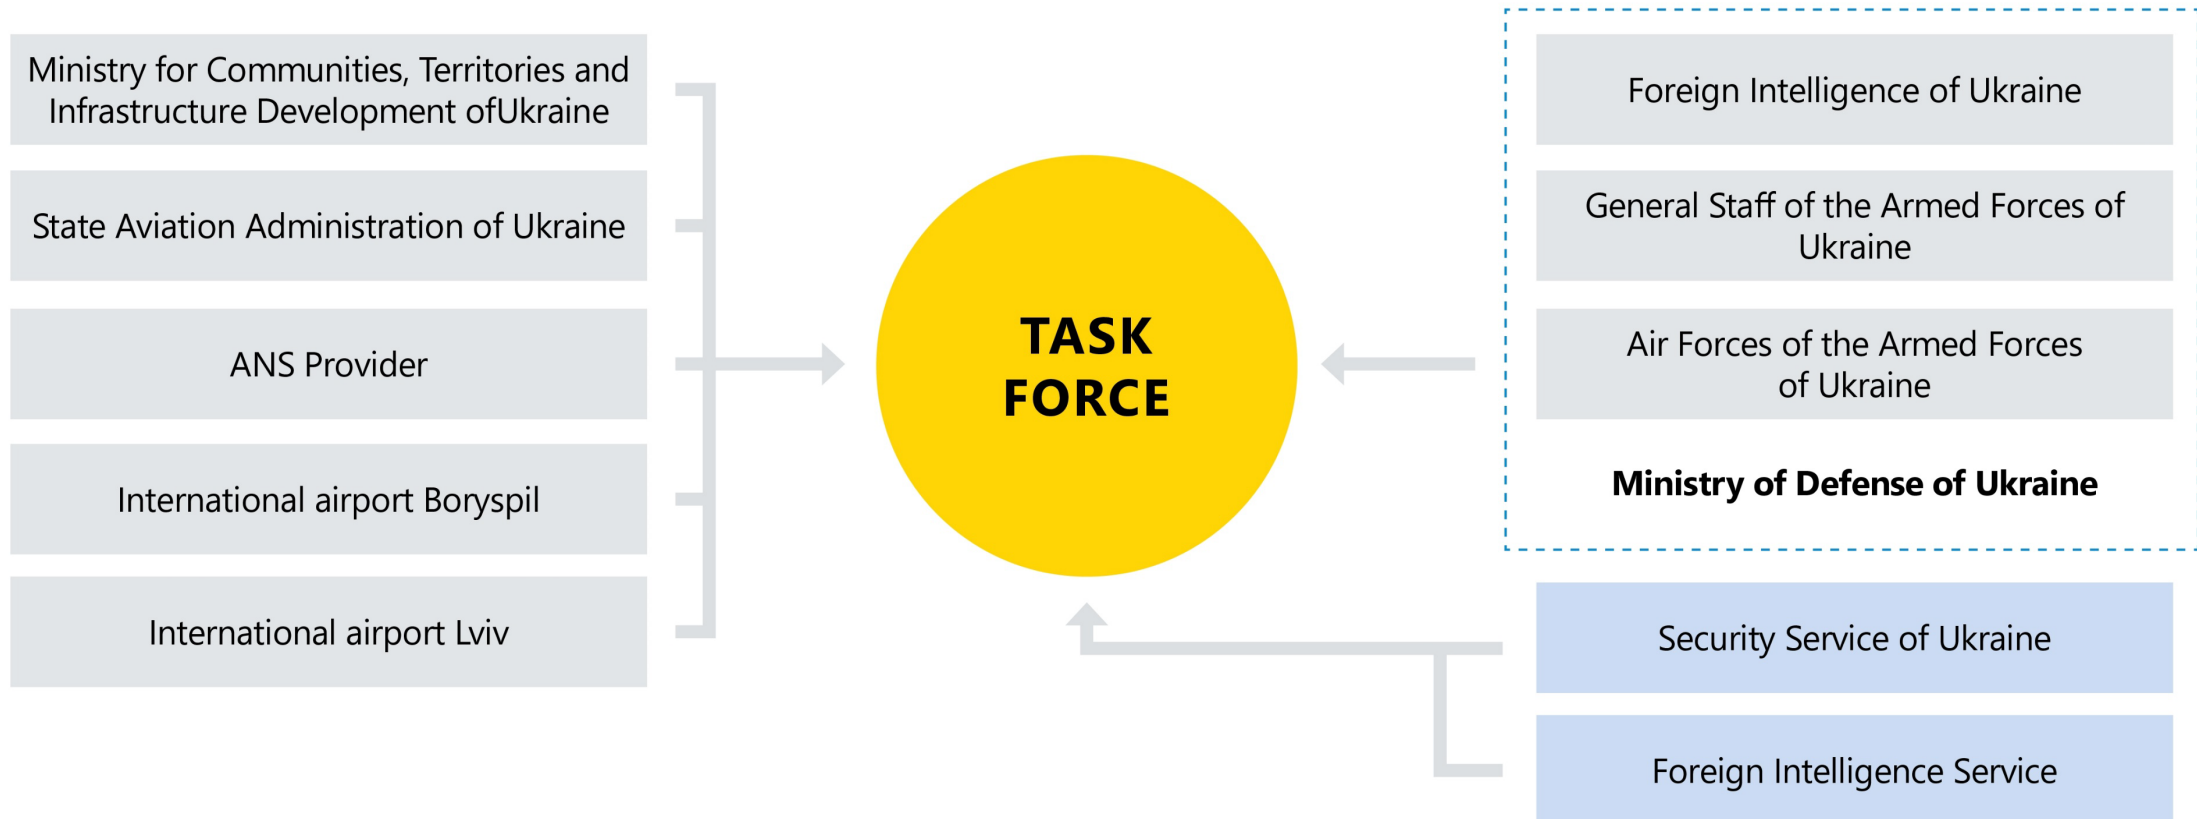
Ministry for Communities, Territories and Infrastructure Development ofUkraine

State Aviation Administration of Ukraine

ANS Provider

International airport Boryspil

International airport Lviv

TASK FORCE

Foreign Intelligence of Ukraine

General Staff of the Armed Forces of Ukraine

Air Forces of the Armed Forces of Ukraine

Ministry of Defense of Ukraine

Security Service of Ukraine

Foreign Intelligence Service